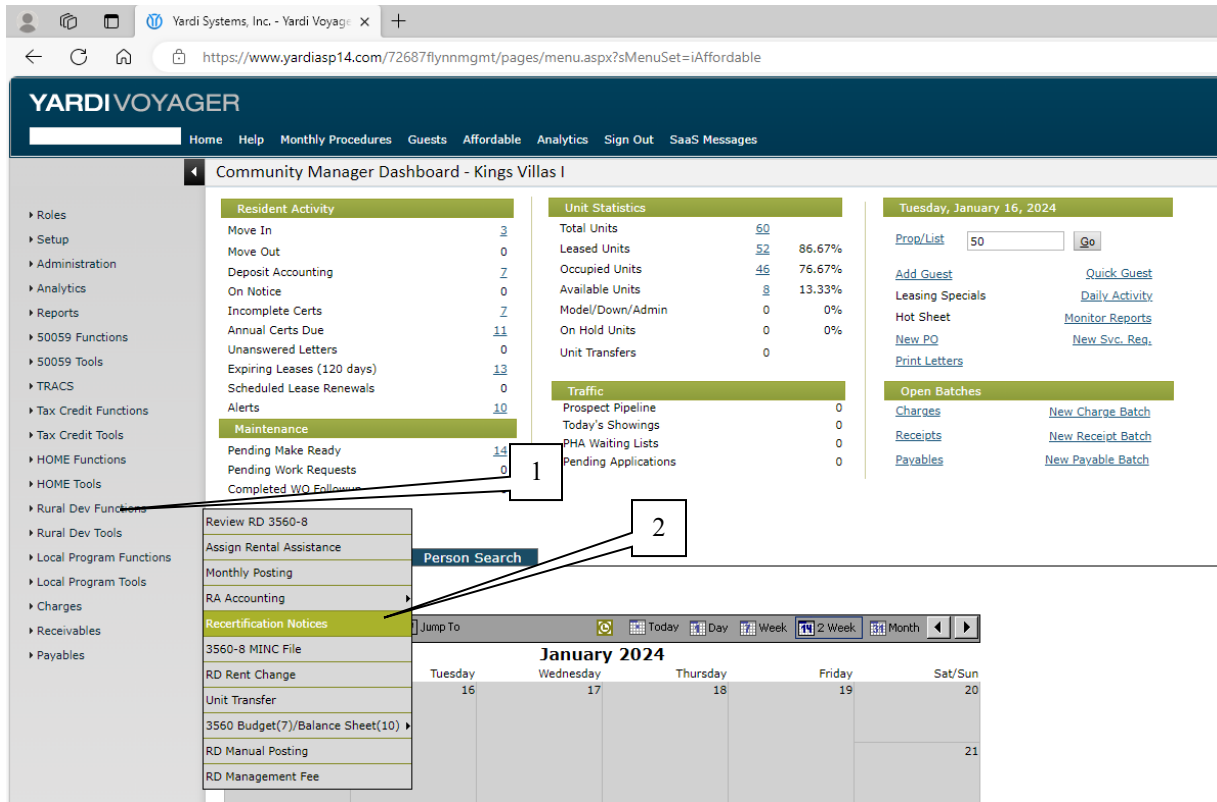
Yardi Systems, Inc. - Yardi Voyage ×

https://www.yardiasp14.com/72687flynnmgmt/pages/menu.aspx?sMenuSet=iAffordable

YARDIVOYAGER

Home Help Monthly Procedures Guests Affordable Analytics Sign Out SaaS Messages

Community Manager Dashboard - Kings Villas I

Roles
Setup
Administration
Analytics
Reports
50059 Functions
50059 Tools
TRACS
Tax Credit Functions
Tax Credit Tools
HOME Functions
HOME Tools
Rural Dev Functions
Rural Dev Tools
Local Program Functions
Local Program Tools
Charges
Receivables
Payables

Resident Activity

| | |
|---|---|
| Move In | 3 |
| Move Out | 0 |
| Deposit Accounting | 7 |
| On Notice | 0 |
| Incomplete Certs | 7 |
| Annual Certs Due | 11 |
| Unanswered Letters | 0 |
| Expiring Leases (120 days) | 13 |
| Scheduled Lease Renewals | 0 |
| Alerts | 10 |

Maintenance

| | |
|---|---|
| Pending Make Ready | 14 |
| Pending Work Requests | 0 |
| Completed WO Followup | |

Unit Statistics

| | | |
|---|---|---|
| Total Units | 60 | |
| Leased Units | 52 | 86.67% |
| Occupied Units | 46 | 76.67% |
| Available Units | 8 | 13.33% |
| Model/Down/Admin | 0 | 0% |
| On Hold Units | 0 | 0% |
| Unit Transfers | 0 | |

Traffic

| | |
|---|---|
| Prospect Pipeline | 0 |
| Today's Showings | 0 |
| PHA Waiting Lists | 0 |
| Pending Applications | 0 |

Tuesday, January 16, 2024

Prop/List 50 Go

Add Guest Quick Guest
Leasing Specials Daily Activity
Hot Sheet Monitor Reports
New PO New Svc. Req.
Print Letters

Open Batches

Charges New Charge Batch
Receipts New Receipt Batch
Payables New Payable Batch

1

2

Review RD 3560-8
Assign Rental Assistance
Monthly Posting
RA Accounting
Recertification Notices
3560-8 MINC File
RD Rent Change
Unit Transfer
3560 Budget(7)/Balance Sheet(10)
RD Manual Posting
RD Management Fee

Person Search

Jump To Today Day Week 2 Week Month

January 2024

| Tuesday | Wednesday | Thursday | Friday | Sat/Sun |
|---|---|---|---|---|
| 16 | 17 | 18 | 19 | 20 |
| | | | | 21 |